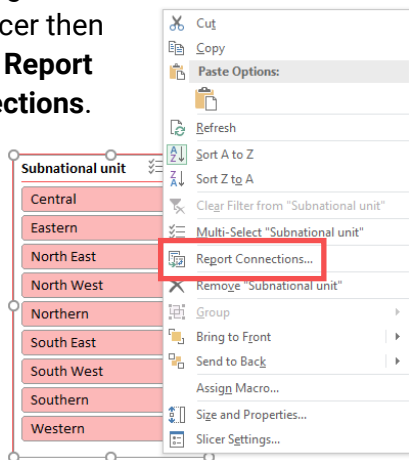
cer then
Report
ections.

Subnational unit
Central
Eastern
North East
North West
Northern
South East
South West
Southern
Western

Cut
Copy
Paste Options:
Refresh
Sort A to Z
Sort Z to A
Clear Filter from "Subnational unit"
Multi-Select "Subnational unit"
Report Connections...
Remove "Subnational unit"
Group
Bring to Front
Send to Back
Assign Macro...
Size and Properties...
Slicer Settings...